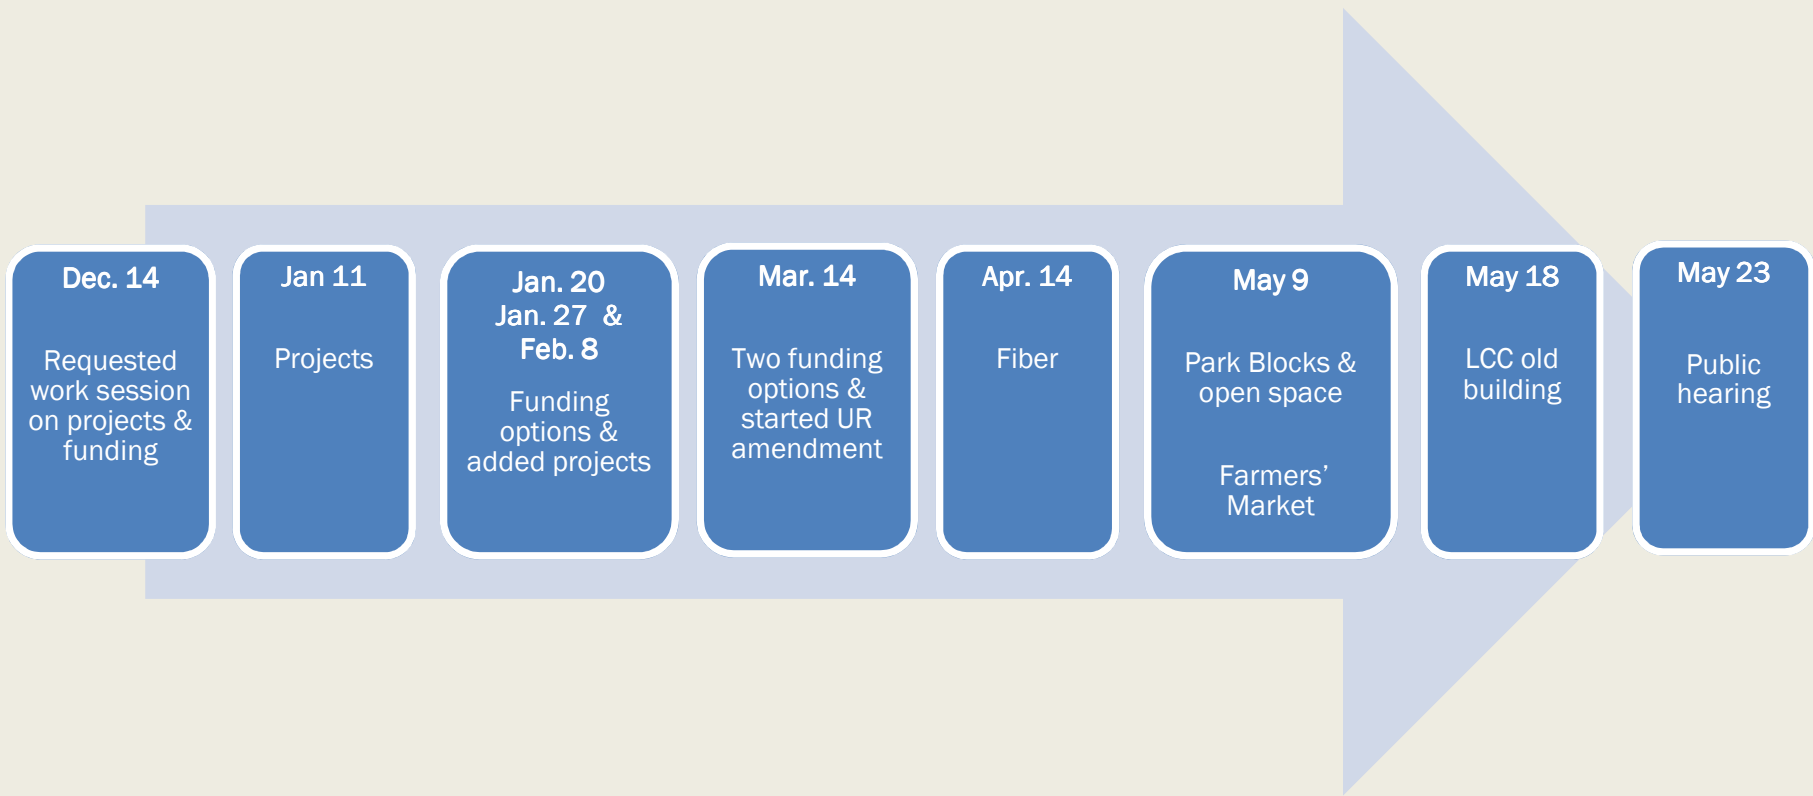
Dec. 14

Requested work session on projects & funding

Jan 11

Projects

Jan. 20
Jan. 27 &
Feb. 8

Funding options & added projects

Mar. 14

Two funding options & started UR amendment

Apr. 14

Fiber

May 9

Park Blocks & open space

Farmers' Market

May 18

LCC old building

May 23

Public hearing